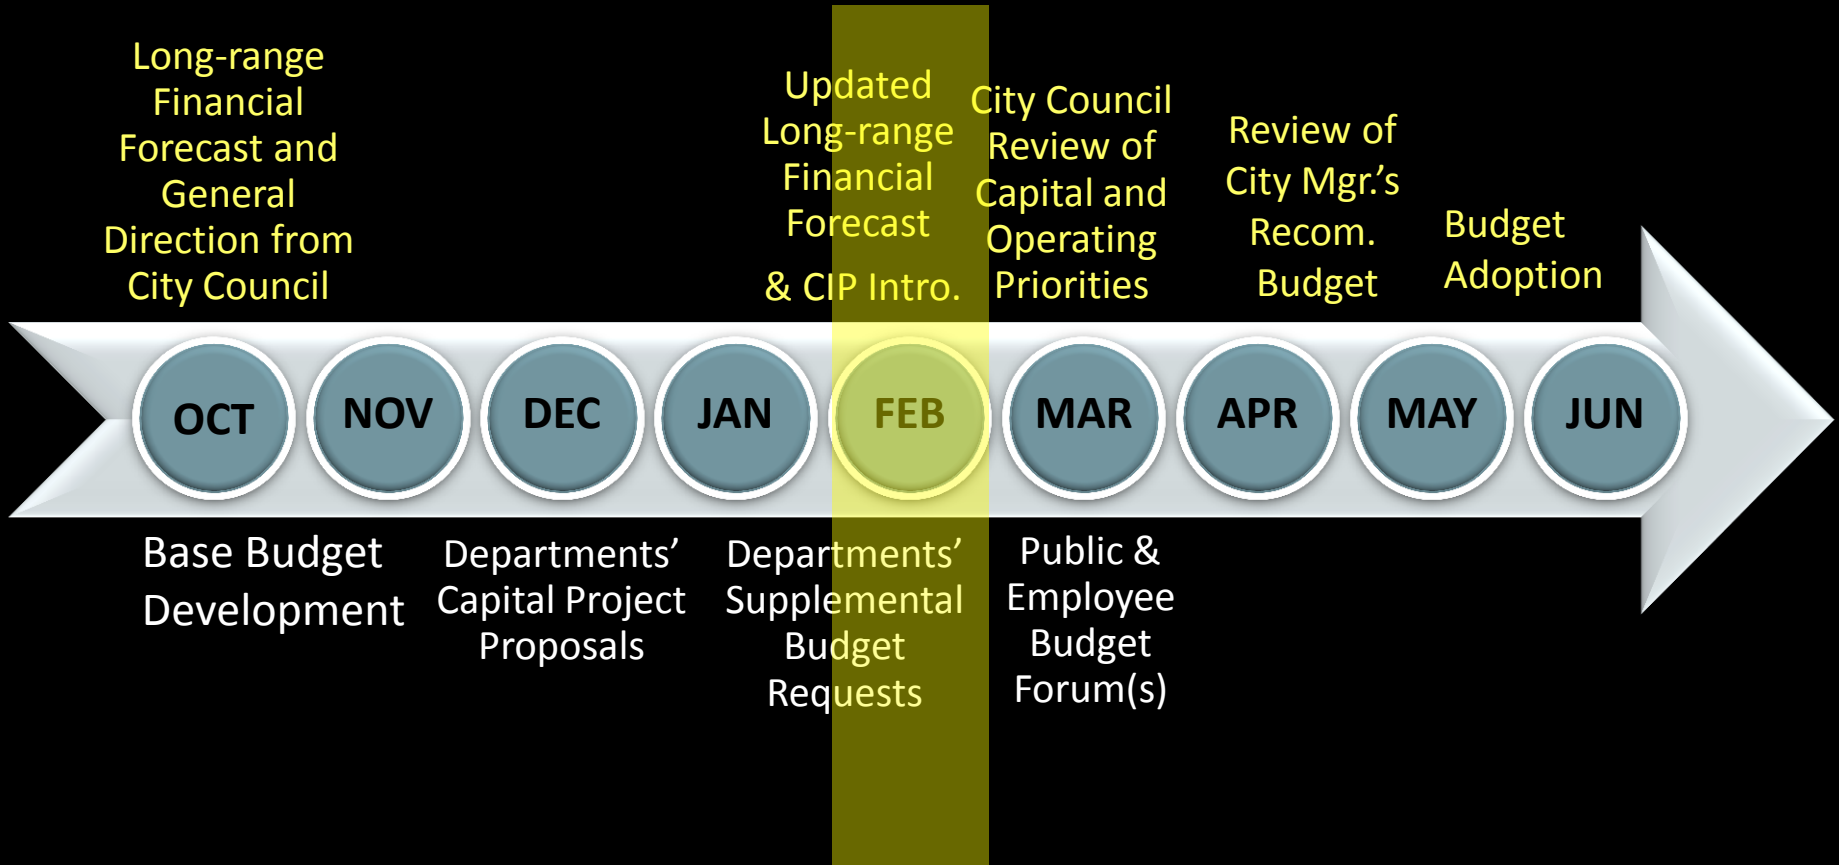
Long-range Financial Forecast and General Direction from City Council

Updated Long-range Financial Forecast

& CIP Intro.

City Council Review of Capital and Operating Priorities

Review of City Mgr.'s Recom. Budget

Budget Adoption

OCT

NOV

DEC

JAN

FEB

MAR

APR

MAY

JUN

Base Budget Development

Departments' Capital Project Proposals

Departments' Supplemental Budget Requests

Public & Employee Budget Forum(s)